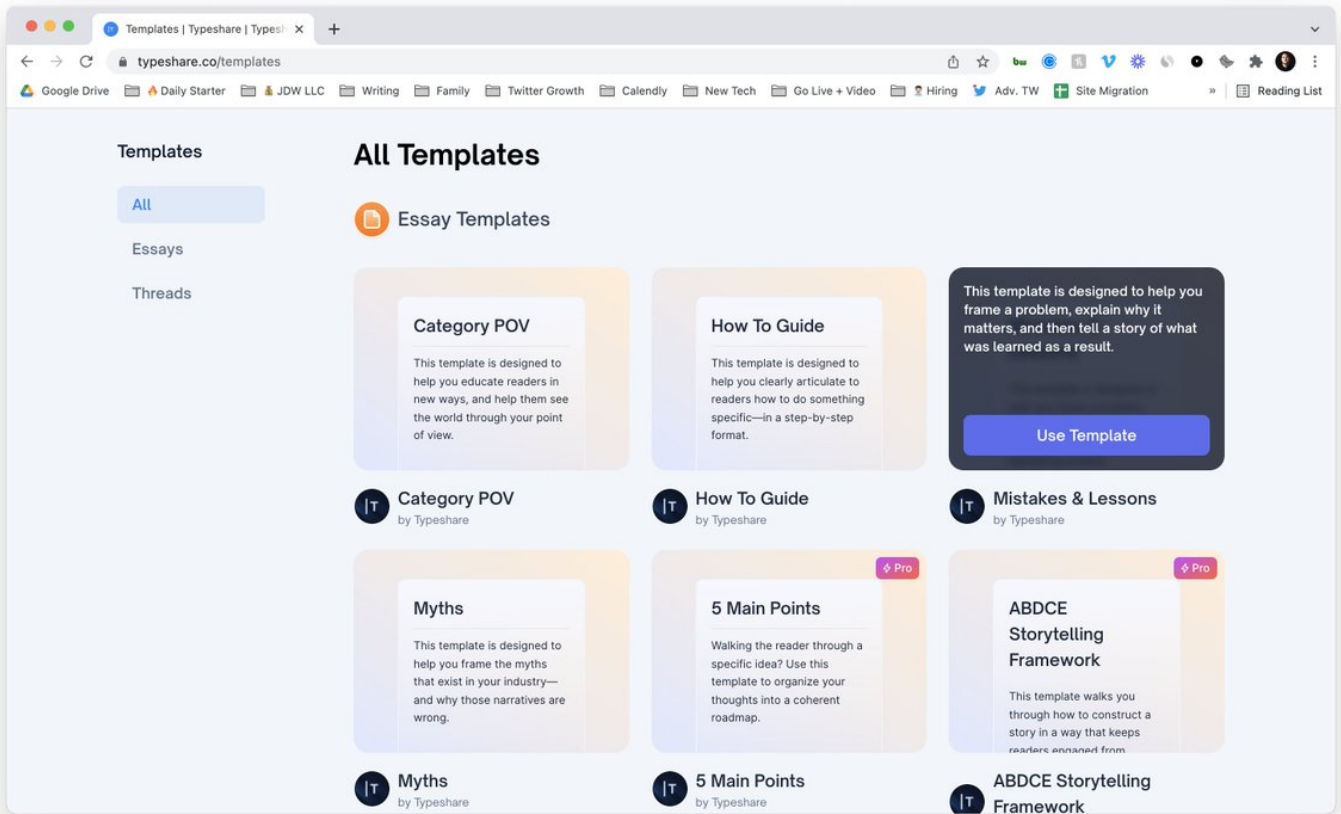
Templates | Typeshare | Typesh ×
+
typeshare.co/templates
Google Drive Daily Starter JDW LLC Writing Family Twitter Growth Calendly New Tech Go Live + Video Hiring Adv. TW Site Migration » Reading List

Templates
All
Essays
Threads

All Templates

Essay Templates

Category POV
This template is designed to help you educate readers in new ways, and help them see the world through your point of view.

Category POV
by Typeshare

How To Guide
This template is designed to help you clearly articulate to readers how to do something specific—in a step-by-step format.

How To Guide
by Typeshare

This template is designed to help you frame a problem, explain why it matters, and then tell a story of what was learned as a result.
Use Template

Mistakes & Lessons
by Typeshare

Myths
This template is designed to help you frame the myths that exist in your industry—and why those narratives are wrong.

Myths
by Typeshare

Pro
5 Main Points
Walking the reader through a specific idea? Use this template to organize your thoughts into a coherent roadmap.

5 Main Points
by Typeshare

Pro
ABDCE Storytelling Framework
This template walks you through how to construct a story in a way that keeps readers engaged from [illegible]

ABDCE Storytelling Framework